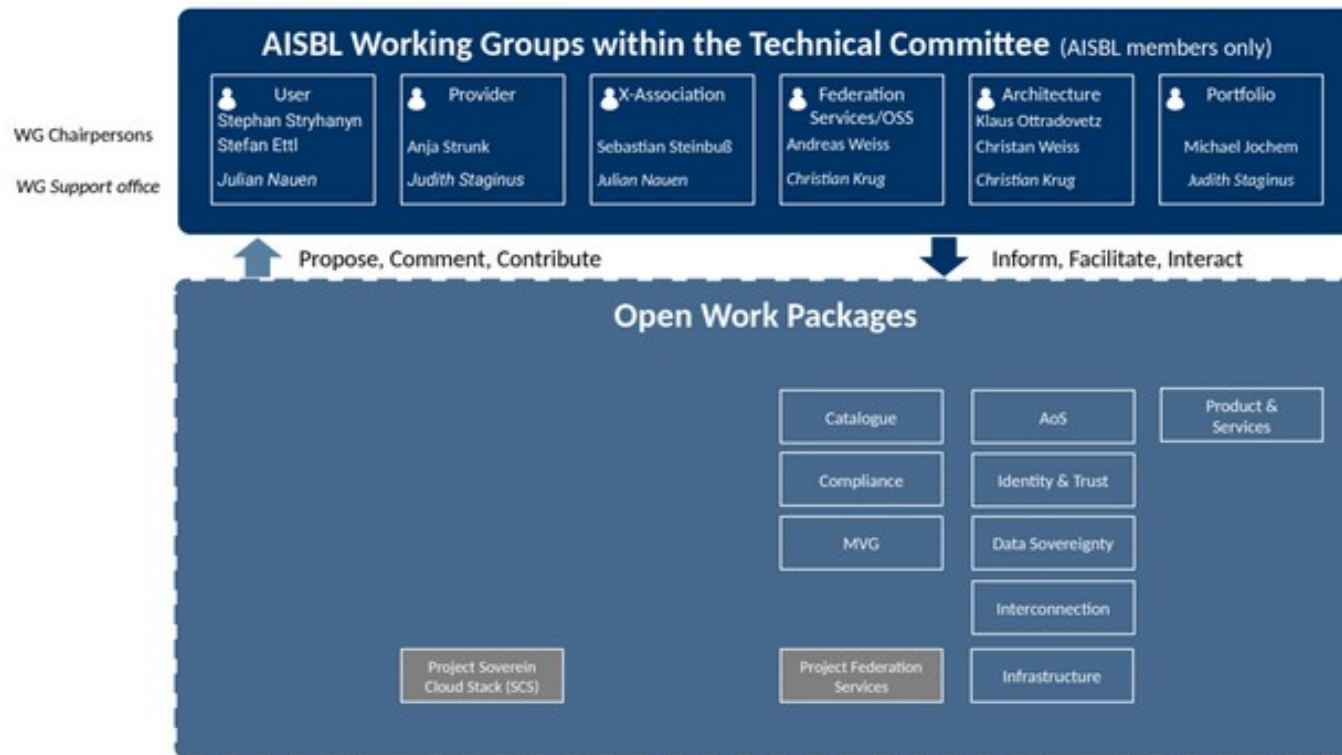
AISBL Working Groups within the Technical Committee (AISBL members only)

WG Chairpersons

WG Support office

User
Stephan Stryhanyn
Stefan Ettl
Julian Nauen

Provider
Anja Strunk
Judith Staginus

X-Association
Sebastian Steinbuß
Julian Nauen

Federation Services/OSS
Andreas Weiss
Christian Krug

Architecture
Klaus Ottradovetz
Christan Weiss
Christian Krug

Portfolio
Michael Jochem
Judith Staginus

Propose, Comment, Contribute

Inform, Facilitate, Interact

Open Work Packages

Catalogue

AoS

Product & Services

Compliance

Identity & Trust

MVG

Data Sovereignty

Interconnection

Project Soverein Cloud Stack (SCS)

Project Federation Services

Infrastructure